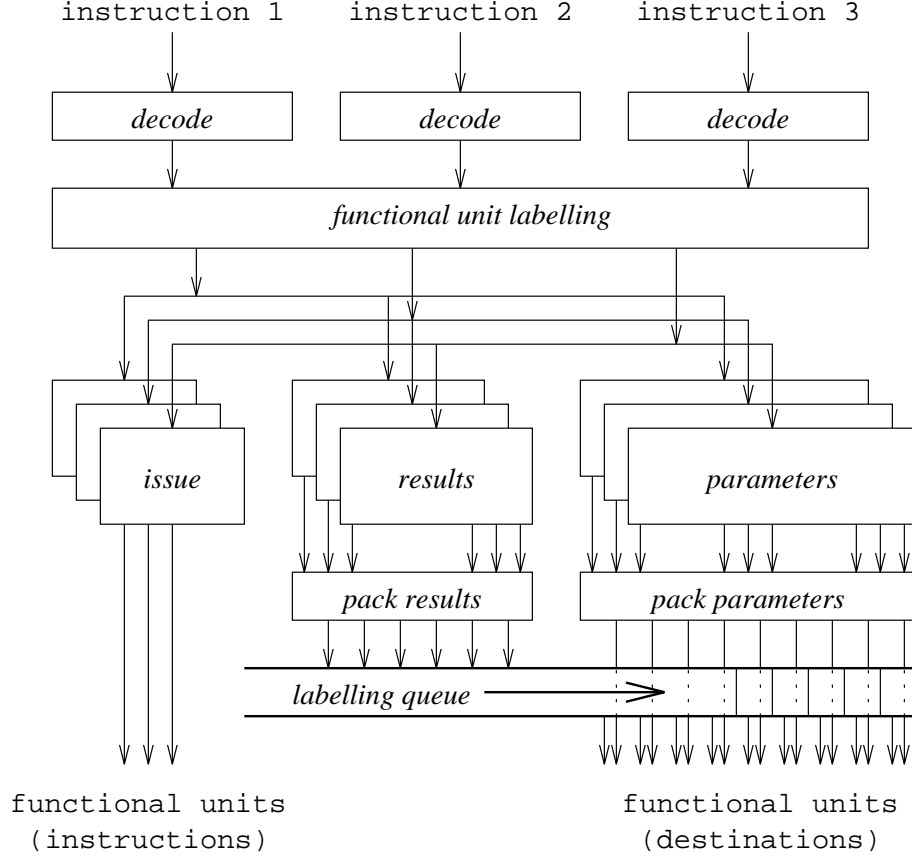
instruction 1
instruction 2
instruction 3

decode
decode
decode

functional unit labelling

issue
results
parameters

pack results
pack parameters

labelling queue

functional units
(instructions)

functional units
(destinations)